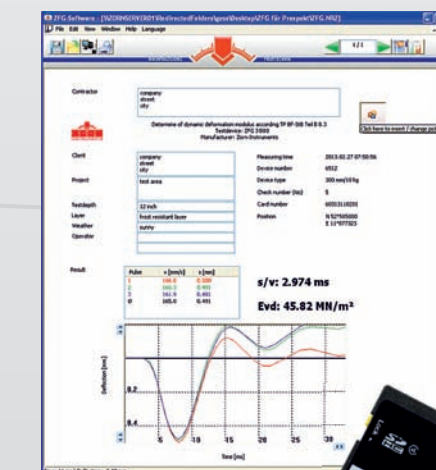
ZFG Software - [\\ZORNSERVER01\RedirectedFolders\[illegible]\Desktop\ZFG für Prospekt\ZFG.NRZ]
File Edit View Window Help Language

4/1

Contractor
company
street
city

Determine of dynamic deformation modulus according TP BF-StB Teil B 8.3
Testdevice: ZFG 3000
Manufacturer: Zorn Instruments

Click here to insert / change pi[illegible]

Client
company
street
city

Project
test area

Testdepth
12 inch

Layer
frost resistant layer

Weather
sunny

Operator

Measuring time 2013.02.27 07:50:56
Device number 6512
Device type 300 mm/10kg
Check number (no) 5
Card number 6031311020
Position N 52°50500
E 11°07325

Result

| Pulse | s [mm/s] | s [mm] |
|---|---|---|
| 1 | 166.6 | 0.300 |
| 2 | 165.9 | 0.491 |
| 3 | 161.9 | 0.491 |
| Ø | 165.0 | 0.491 |

s/v: 2.974 ms

Evd: 45.82 MN/m²

Deflection [mm]
0.2
0.4
5 10 15 20 25 30
Time [ms]